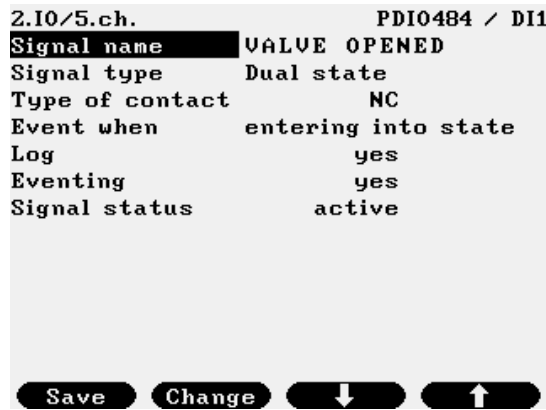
2.IO/5.ch. PDI0484 / DI1

| Signal name | VALVE OPENED |
|---|---|
| Signal type | Dual state |
| Type of contact | NC |
| Event when | entering into state |
| Log | yes |
| Eventing | yes |
| Signal status | active |

Save Change ↓ ↑